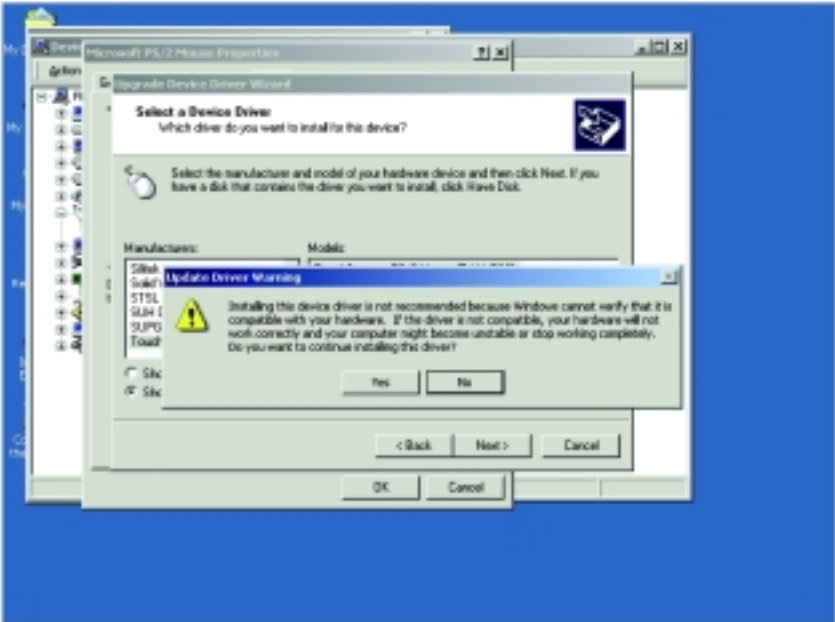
Microsoft PS/2 Mouse Properties

Upgrade Device Driver Wizard

Select a Device Driver
Which driver do you want to install for this device?

Select the manufacturer and model of your hardware device and then click Next. If you have a disk that contains the driver you want to install, click Have Disk.

Manufacturers:
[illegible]
STSL
SUN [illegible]
SUPO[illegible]
Toad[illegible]

Models:

Update Driver Warning

Installing this device driver is not recommended because Windows cannot verify that it is compatible with your hardware. If the driver is not compatible, your hardware will not work correctly and your computer might become unstable or stop working completely. Do you want to continue installing this driver?

Yes
No

< Back
Next >
Cancel

OK
Cancel